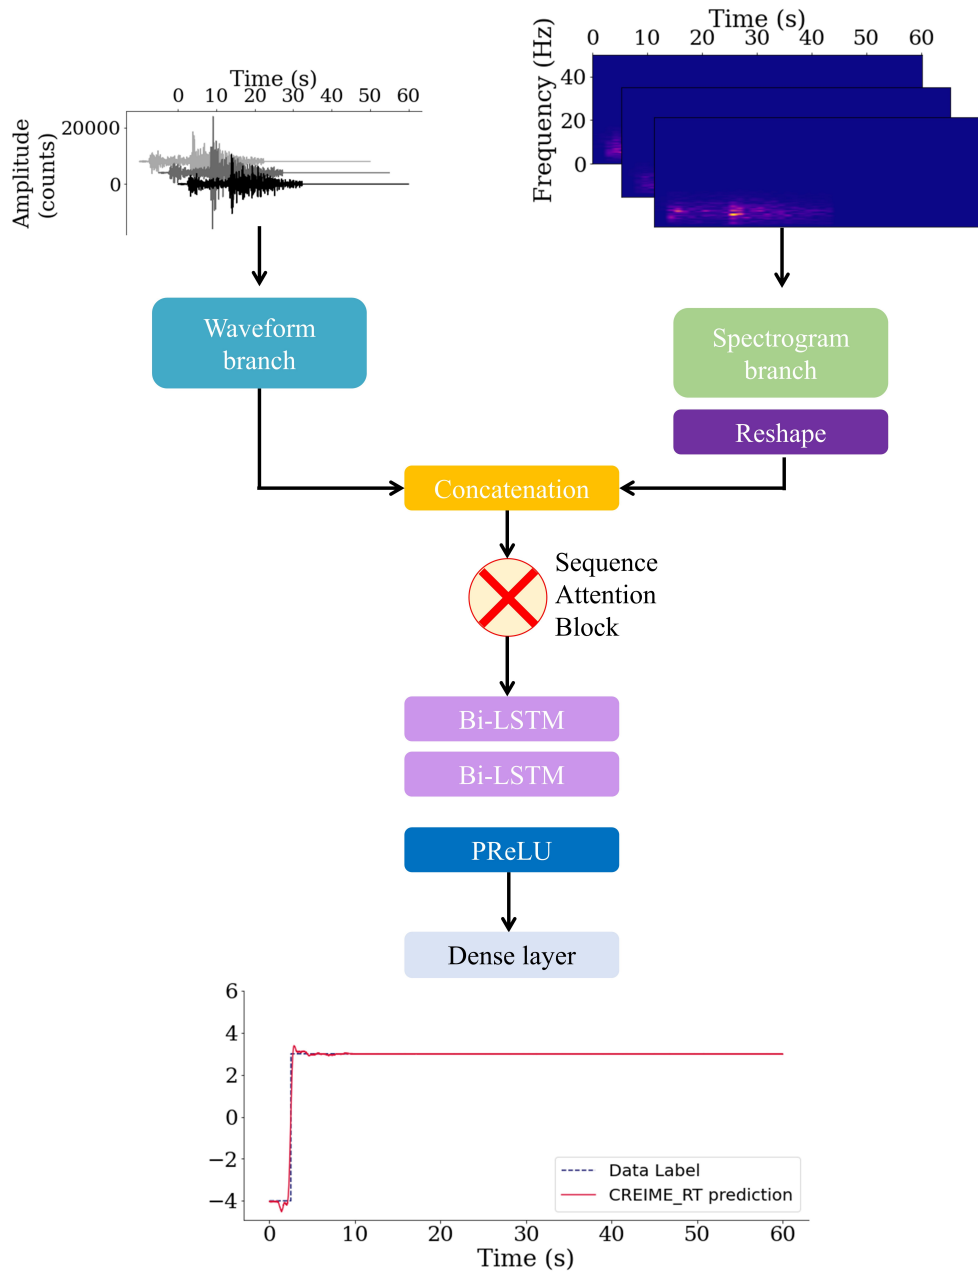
Time (s)
0 10 20 30 40 50 60
Amplitude (counts)
20000
0

Time (s)
0 10 20 30 40 50 60
Frequency (Hz)
40
20
0

Waveform branch

Spectrogram branch

Reshape

Concatenation

Sequence Attention Block

Bi-LSTM

Bi-LSTM

PReLU

Dense layer

6
4
2
0
−2
−4
0 10 20 30 40 50 60
Time (s)
Data Label
CREIME_RT prediction